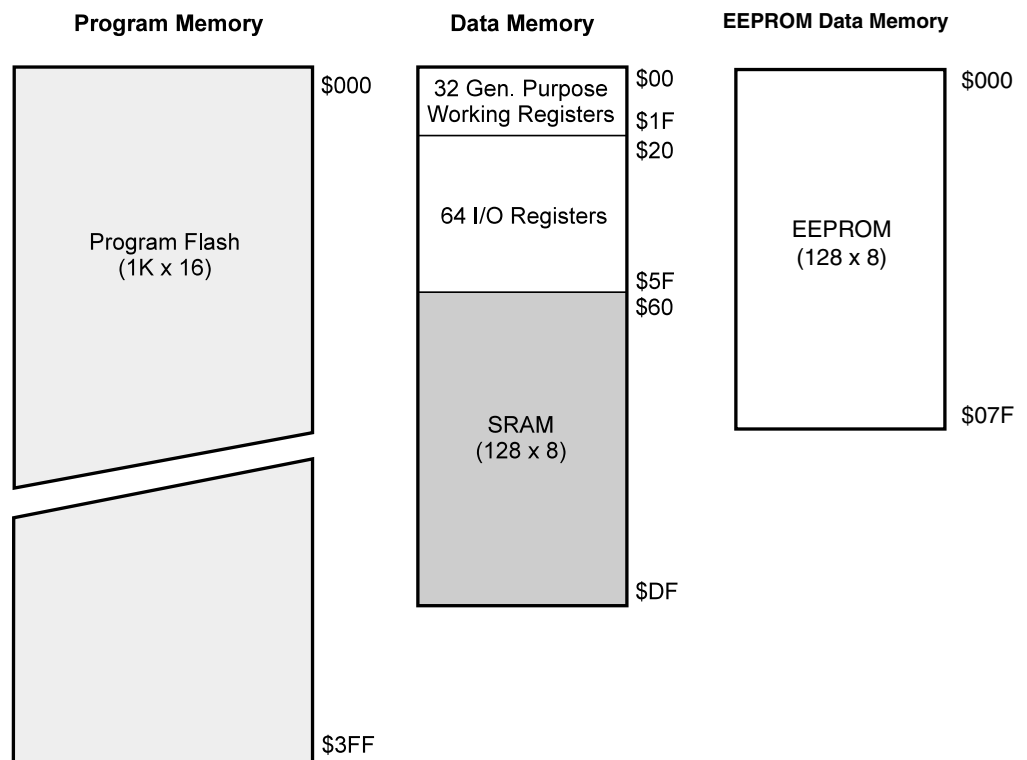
Program Memory

Data Memory

EEPROM Data Memory

Program Flash
(1K x 16)

\$000

\$3FF

32 Gen. Purpose Working Registers

\$00

\$1F

\$20

64 I/O Registers

\$5F

\$60

SRAM
(128 x 8)

\$DF

EEPROM
(128 x 8)

\$000

\$07F